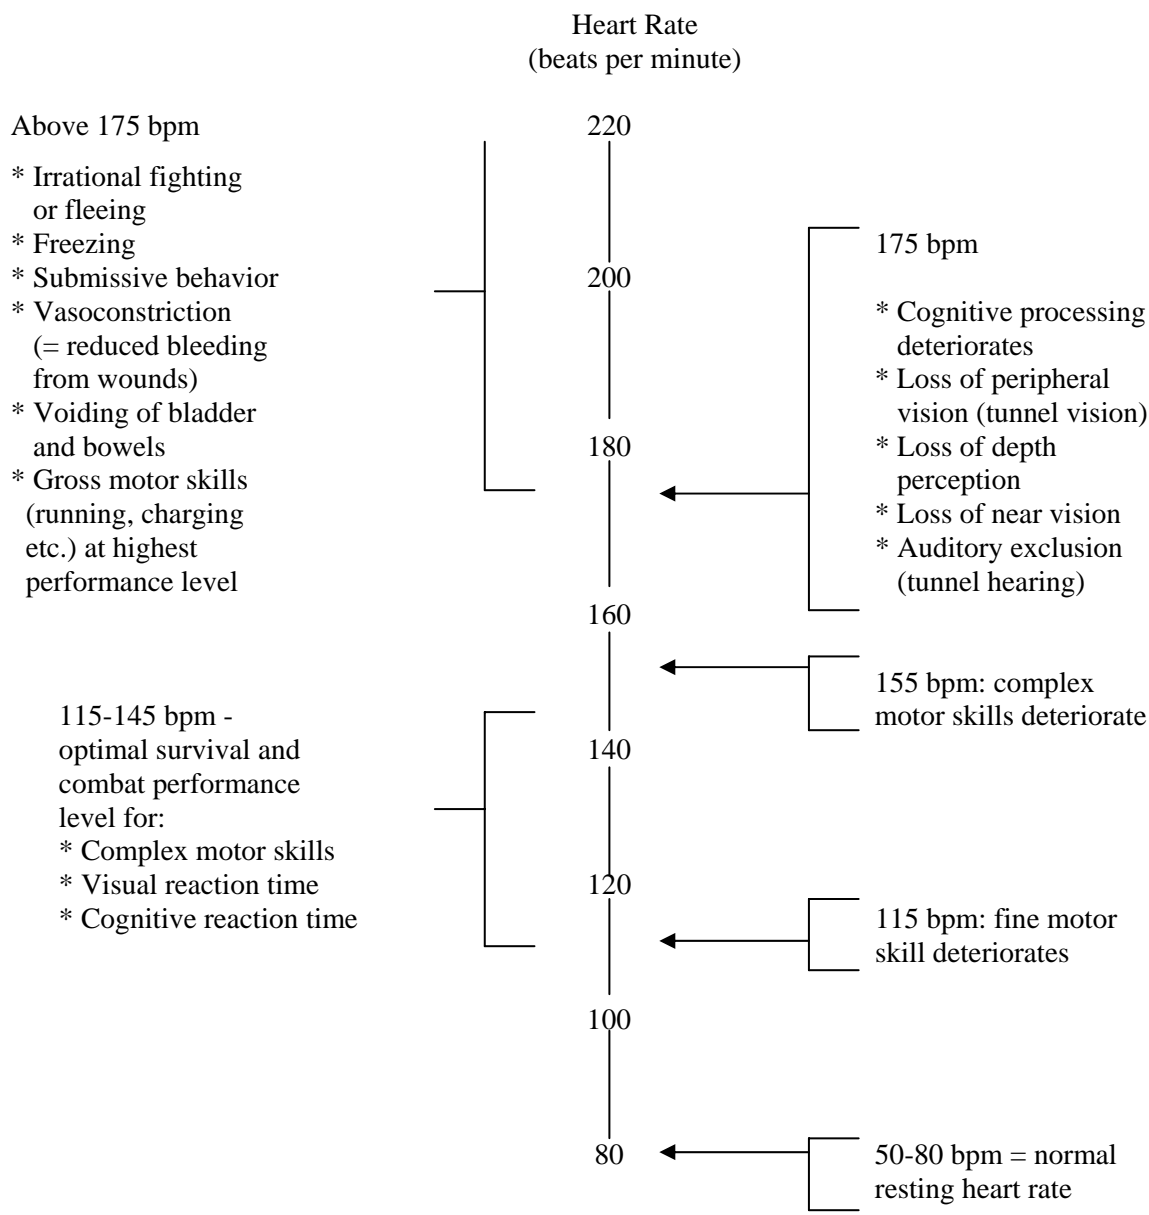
Heart Rate
(beats per minute)

Above 175 bpm

* Irrational fighting or fleeing
* Freezing
* Submissive behavior
* Vasoconstriction (= reduced bleeding from wounds)
* Voiding of bladder and bowels
* Gross motor skills (running, charging etc.) at highest performance level

220

175 bpm

* Cognitive processing deteriorates
* Loss of peripheral vision (tunnel vision)
* Loss of depth perception
* Loss of near vision
* Auditory exclusion (tunnel hearing)

200

180

160

155 bpm: complex motor skills deteriorate

115-145 bpm - optimal survival and combat performance level for:
* Complex motor skills
* Visual reaction time
* Cognitive reaction time

140

120

115 bpm: fine motor skill deteriorates

100

80

50-80 bpm = normal resting heart rate